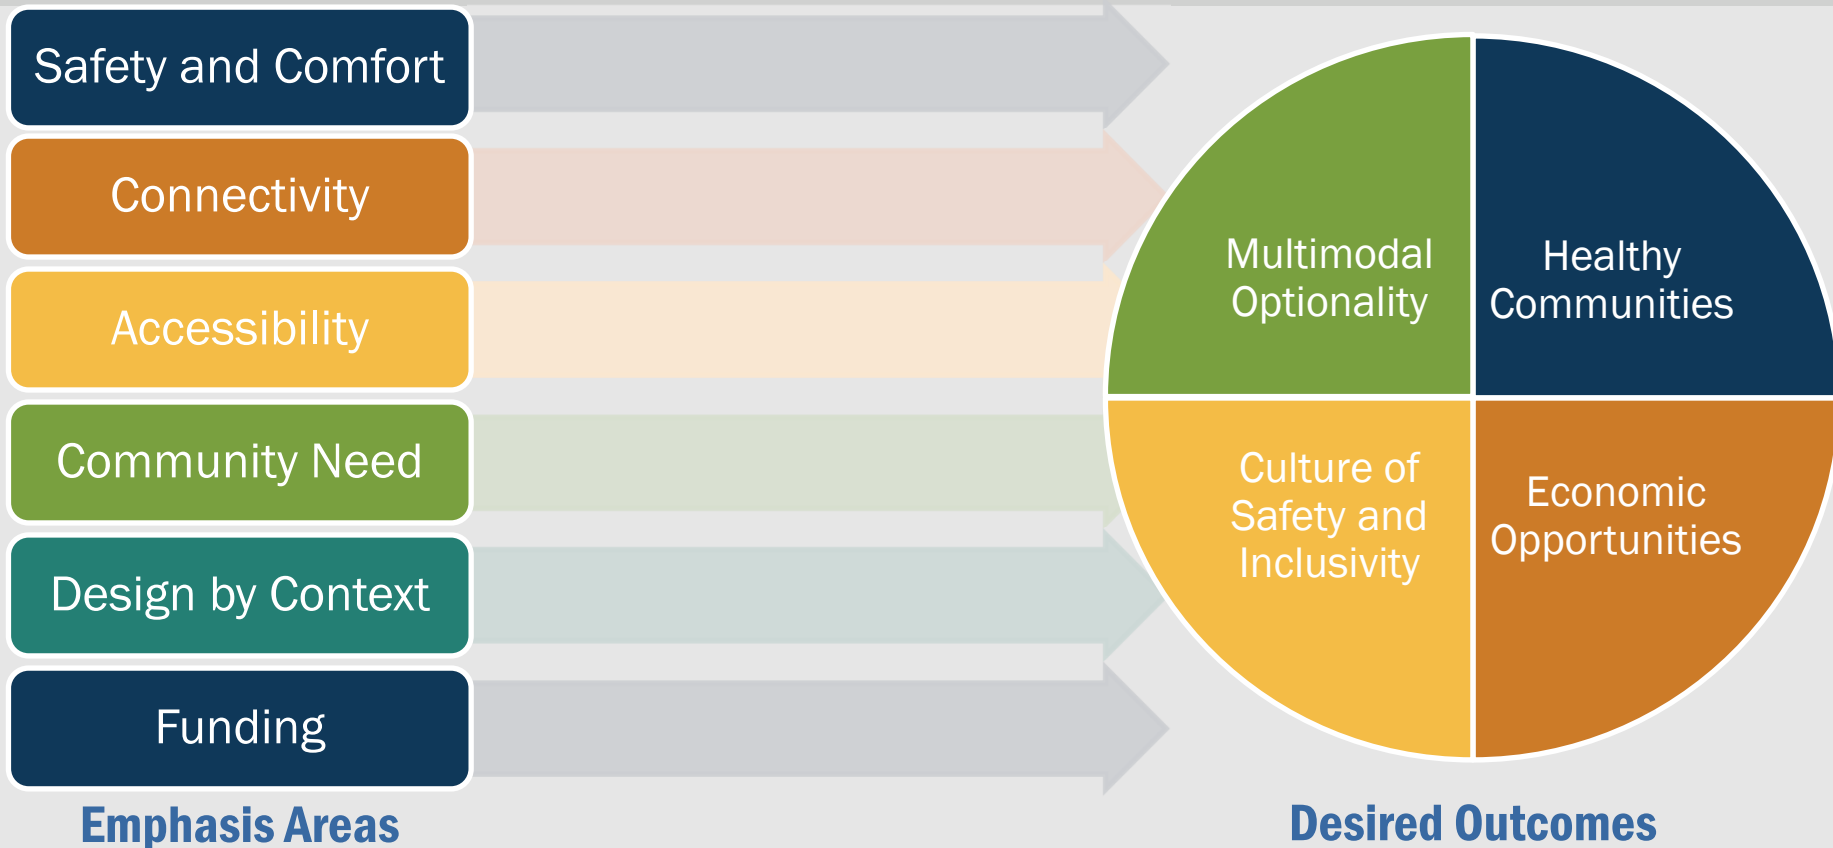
Safety and Comfort

Connectivity

Accessibility

Community Need

Design by Context

Funding

Emphasis Areas

Multimodal Optionality

Healthy Communities

Culture of Safety and Inclusivity

Economic Opportunities

Desired Outcomes